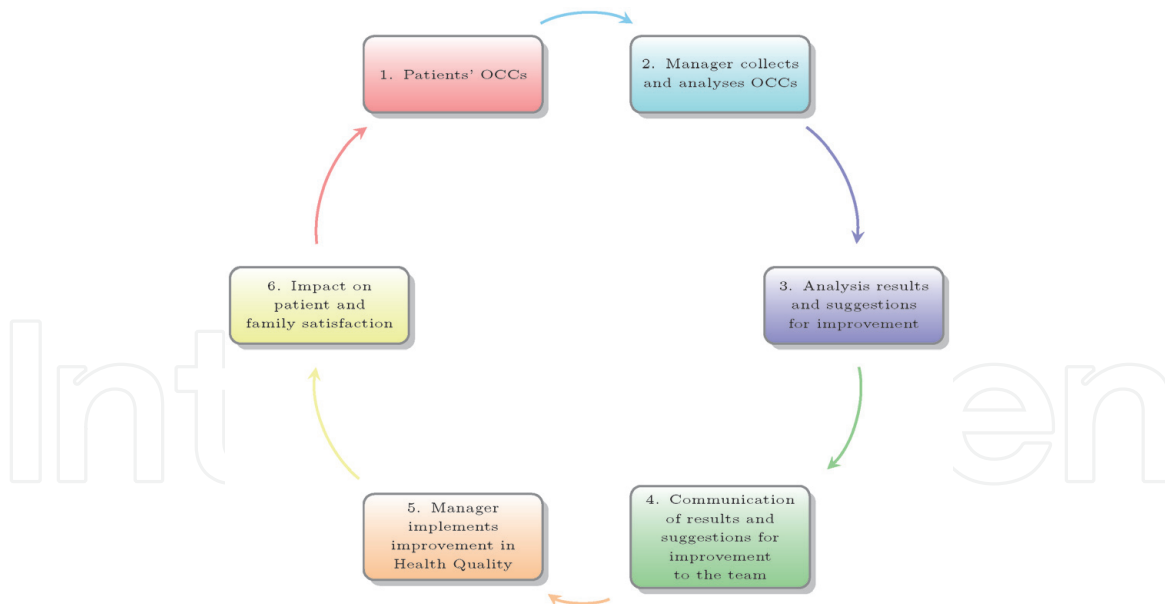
1. Patients' OCCs

2. Manager collects and analyses OCCs

3. Analysis results and suggestions for improvement

4. Communication of results and suggestions for improvement to the team

5. Manager implements improvement in Health Quality

6. Impact on patient and family satisfaction

IntechOpen